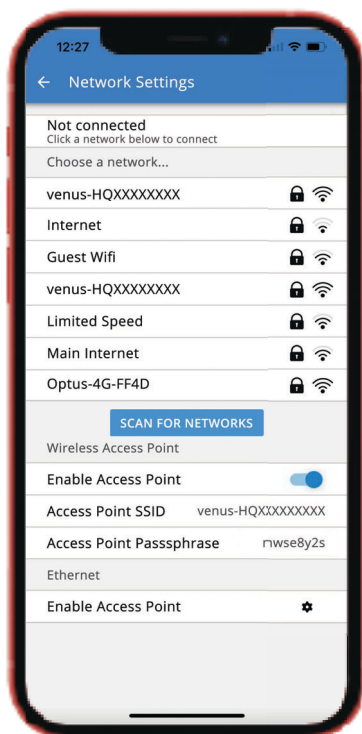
12:27

← Network Settings

Not connected
Click a network below to connect

Choose a network...

venus-HQXXXXXXXX

Internet

Guest Wifi

venus-HQXXXXXXXX

Limited Speed

Main Internet

Optus-4G-FF4D

SCAN FOR NETWORKS

Wireless Access Point

Enable Access Point

Access Point SSID venus-HQXXXXXXXX

Access Point Passsphrase nwse8y2s

Ethernet

Enable Access Point